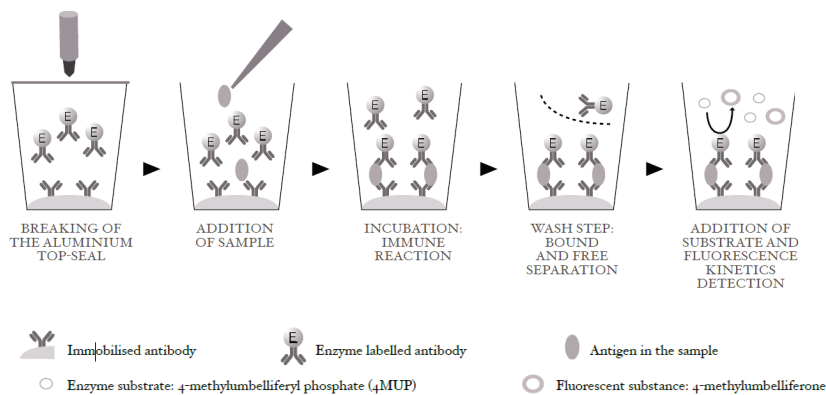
E E E
BREAKING OF THE ALUMINIUM TOP-SEAL

E E E
ADDITION OF SAMPLE

E E E E
INCUBATION: IMMUNE REACTION

E E E
WASH STEP: BOUND AND FREE SEPARATION

E E
ADDITION OF SUBSTRATE AND FLUORESCENCE KINETICS DETECTION

Immobilised antibody

E Enzyme labelled antibody

Antigen in the sample

Enzyme substrate: 4-methylumbelliferyl phosphate (4MUP)

Fluorescent substance: 4-methylumbelliferone